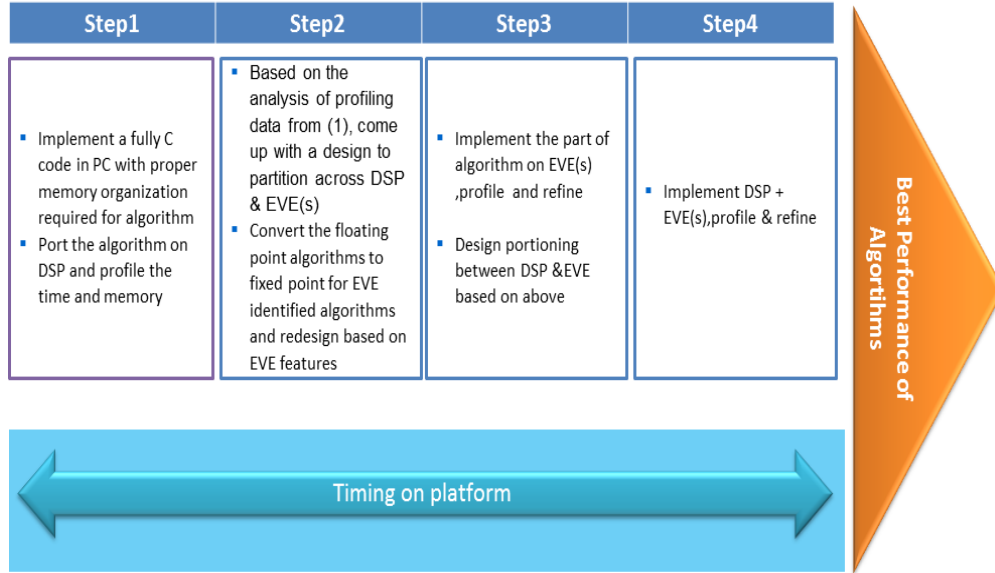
Step1

Step2

Step3

Step4

- Implement a fully C code in PC with proper memory organization required for algorithm
- Port the algorithm on DSP and profile the time and memory

- Based on the analysis of profiling data from (1), come up with a design to partition across DSP & EVE(s)
- Convert the floating point algorithms to fixed point for EVE identified algorithms and redesign based on EVE features

- Implement the part of algorithm on EVE(s) ,profile and refine
- Design portioning between DSP &EVE based on above

- Implement DSP + EVE(s),profile & refine

Best Performance of Algorithms

Timing on platform